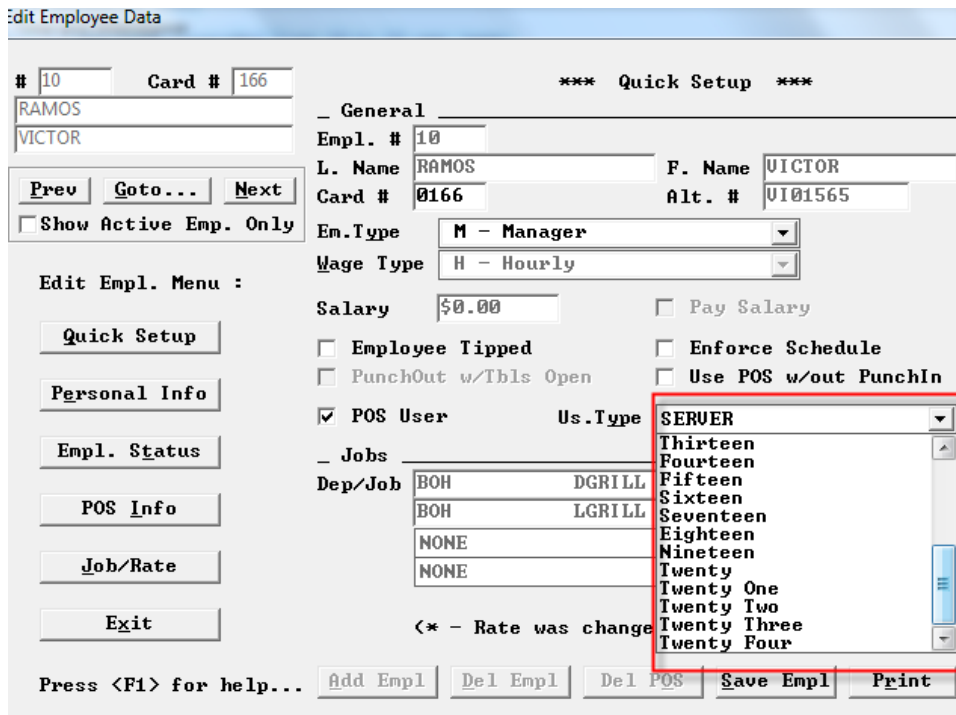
Edit Employee Data

# 10 Card # 166
RAMOS
VICTOR

Prev Goto... Next
Show Active Emp. Only

Edit Empl. Menu :

Quick Setup

Personal Info

Empl. Status

POS Info

Job/Rate

Exit

Press <F1> for help...

*** Quick Setup ***

General
Empl. # 10
L. Name RAMOS F. Name VICTOR
Card # 0166 Alt. # VI01565
Em.Type M - Manager
Wage Type H - Hourly
Salary $0.00 Pay Salary
Employee Tipped Enforce Schedule
PunchOut w/Tbls Open Use POS w/out PunchIn
POS User Us.Type SERVER

Thirteen
Fourteen
Fifteen
Sixteen
Seventeen
Eighteen
Nineteen
Twenty
Twenty One
Twenty Two
Twenty Three
Twenty Four

Jobs
Dep/Job BOH DGRILL
BOH LGRILL
NONE
NONE

(* - Rate was change

Add Empl Del Empl Del POS Save Empl Print